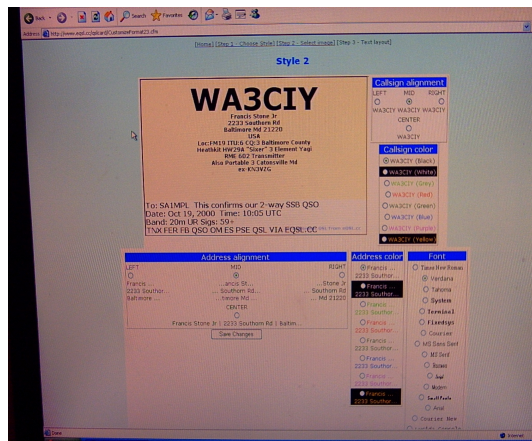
Back · Search Favorites

Address http://www.eqsl.cc/qslcard/CustomizeFormat23.cfm

[Home] [Step 1 - Choose Style] [Step 2 - Select image] [Step 3 - Text layout]

Style 2

WA3CIY
Francis Stone Jr
2233 Southorn Rd
Baltimore Md 21220
USA
Loc:FM19 ITU:6 CQ:3 Baltimore County
Heathkit HW29A "Sixer" 3 Element Yagi
RME 602 Transmitter
Also Portable 3 Catonsville Md
ex-KN3VZG

To: SA1MPL This confirms our 2-way SSB QSO
Date: Oct 19, 2000 Time: 10:05 UTC
Band: 20m UR Sigs: 59+
TNX FER FB QSO OM ES PSE QSL VIA EQSL.CC

Callsign alignment
LEFT MID RIGHT
WA3CIY WA3CIY WA3CIY
CENTER
WA3CIY

Callsign color
WA3CIY (Black)
WA3CIY (White)
WA3CIY (Grey)
WA3CIY (Red)
WA3CIY (Green)
WA3CIY (Blue)
WA3CIY (Purple)
WA3CIY (Yellow)

Address alignment
LEFT MID RIGHT
Francis ... ...ancis St... ...Stone Jr
2233 Southor... ... Southorn Rd... ... Southorn Rd
Baltimore ... ...timore Md... ... Md 21220
CENTER
Francis Stone Jr | 2233 Southorn Rd | Baltim...
Save Changes

Address color
Francis ... 2233 Southor...
Francis ... 2233 Southor...
Francis ... 2233 Southor...
Francis ... 2233 Southor...
Francis ... 2233 Southor...
Francis ... 2233 Southor...
Francis ... 2233 Southor...
Francis ... 2233 Southor...

Font
Times New Roman
Verdana
Tahoma
System
Terminal
Fixedsys
Courier
MS Sans Serif
MS Serif
Roman
Script
Modern
Small Fonts
Arial
Courier New

Done Internet